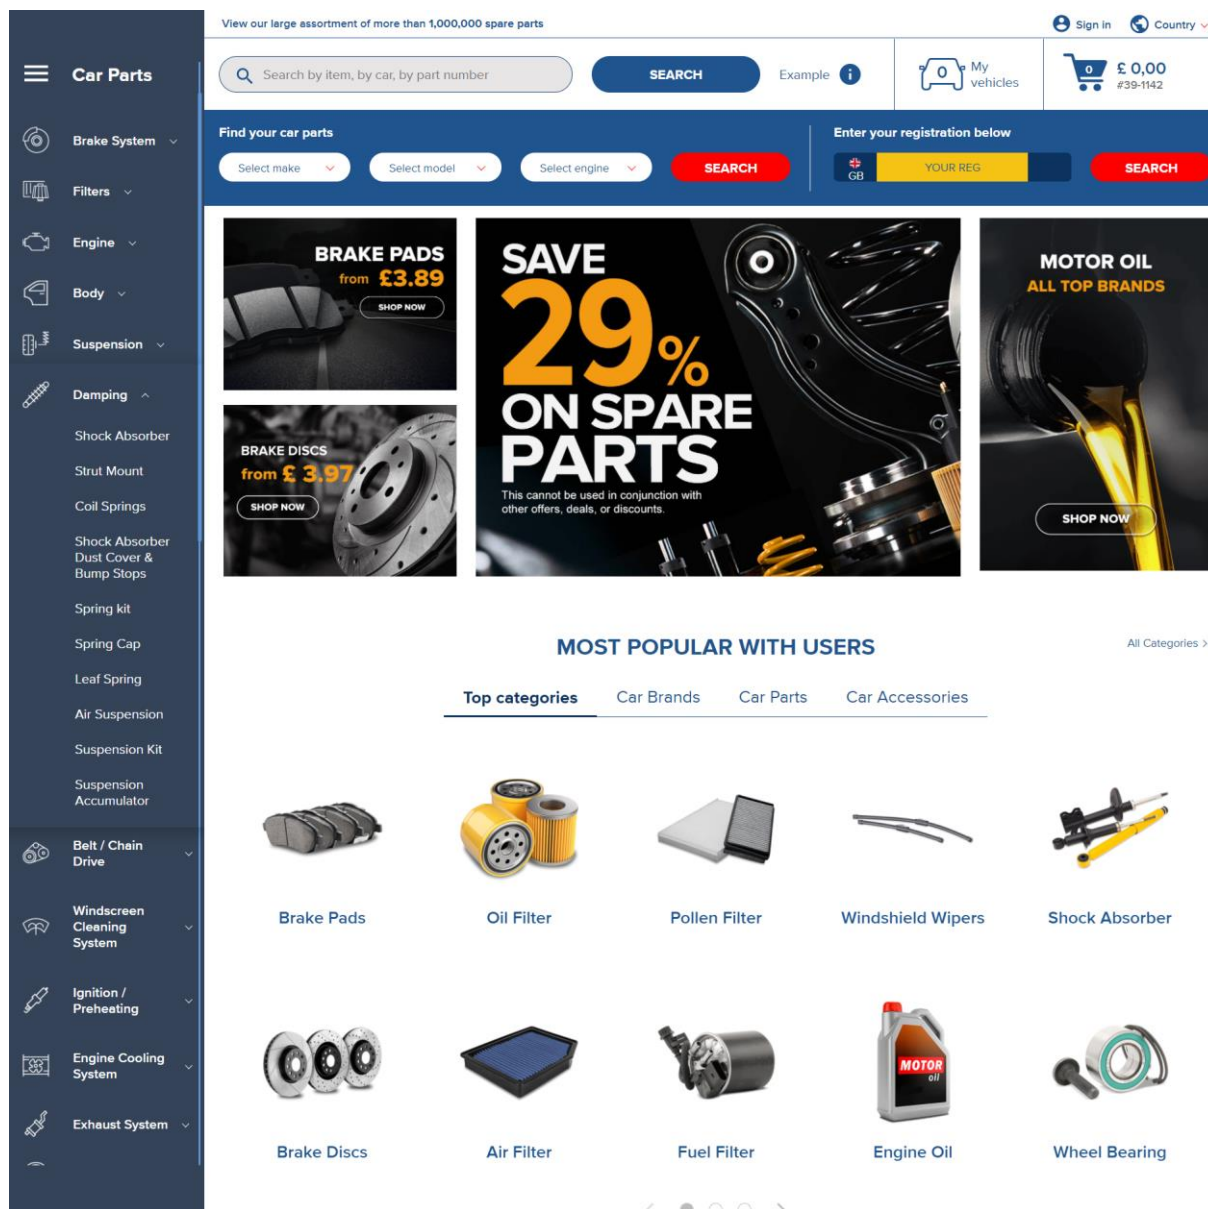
Car Parts

Brake System
Filters
Engine
Body
Suspension
Damping
Shock Absorber
Strut Mount
Coil Springs
Shock Absorber Dust Cover & Bump Stops
Spring kit
Spring Cap
Leaf Spring
Air Suspension
Suspension Kit
Suspension Accumulator
Belt / Chain Drive
Windscreen Cleaning System
Ignition / Preheating
Engine Cooling System
Exhaust System

View our large assortment of more than 1,000,000 spare parts

Sign in
Country

Search by item, by car, by part number
SEARCH
Example
0 My vehicles
0 £ 0,00 #39-1142

Find your car parts
Select make
Select model
Select engine
SEARCH

Enter your registration below
GB
YOUR REG
SEARCH

BRAKE PADS
from £3.89
SHOP NOW

BRAKE DISCS
from £ 3.97
SHOP NOW

SAVE 29% ON SPARE PARTS
This cannot be used in conjunction with other offers, deals, or discounts.

MOTOR OIL
ALL TOP BRANDS
SHOP NOW

MOST POPULAR WITH USERS
All Categories >

Top categories
Car Brands
Car Parts
Car Accessories

Brake Pads
Oil Filter
Pollen Filter
Windshield Wipers
Shock Absorber

MOTOR oil

Brake Discs
Air Filter
Fuel Filter
Engine Oil
Wheel Bearing